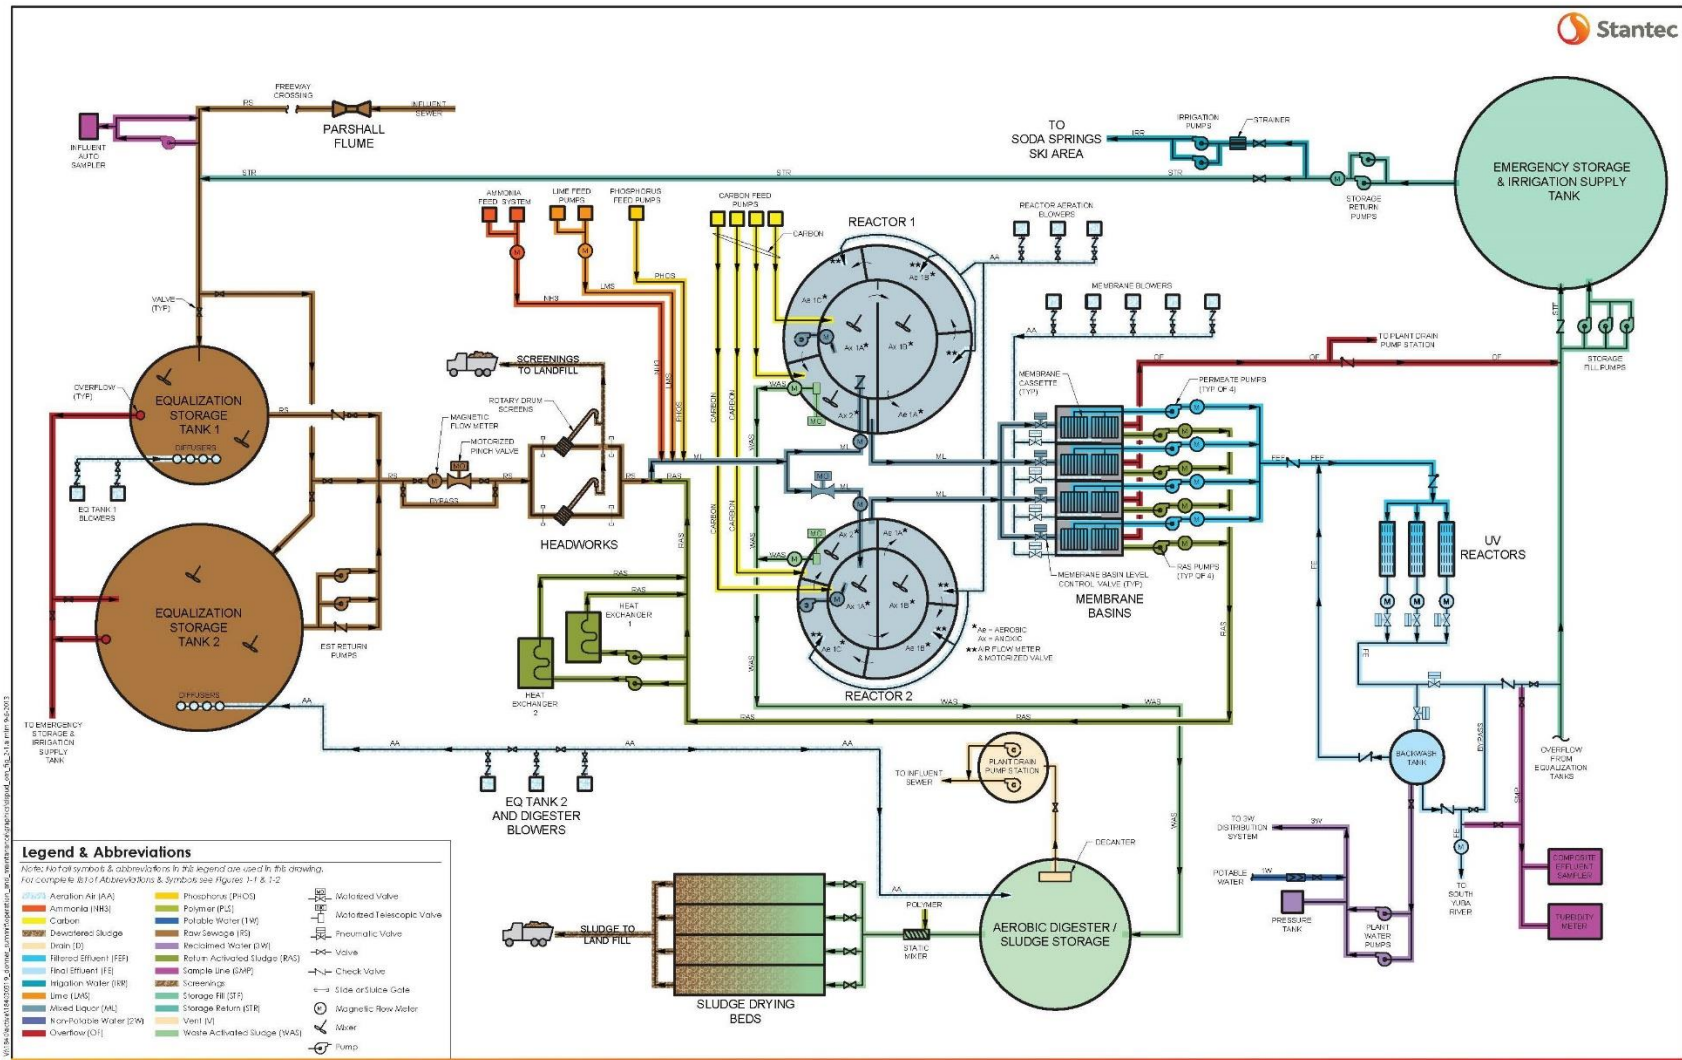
Stantec

FREEWAY CROSSING
RS
INFLUENT SEWER
PARSHALL FLUME
INFLUENT AUTO SAMPLER
STR
TO SODA SPRINGS SKI AREA
IRR
IRRIGATION PUMPS
STRAINER
STR
STORAGE RETURN PUMPS
EMERGENCY STORAGE & IRRIGATION SUPPLY TANK
AMMONIA FEED SYSTEM
LIME FEED PUMPS
PHOSPHORUS FEED PUMPS
CARBON FEED PUMPS
CARBON
REACTOR 1
REACTOR AERATION BLOWERS
AA
MEMBRANE BLOWERS
PHOS
NH3
LMS
VALVE (TYP)
OVERFLOW (TYP)
EQUALIZATION STORAGE TANK 1
DIFFUSERS
EQ TANK 1 BLOWERS
SCREENINGS TO LANDFILL
ROTARY DRUM SCREENS
MAGNETIC FLOW METER
MOTORIZED PINCH VALVE
BYPASS
HEADWORKS
Ae 1C
Ax 1A
Ax 1B
Ae 1B
Ae 1A
Ax 2
Ae 2
Ax 2A
Ax 1A
Ax 1B
Ae 1C
Ae 1B
WAS
ML
CARBON
RAS
MEMBRANE CASSETTE (TYP)
OF
TO PLANT DRAIN PUMP STATION
PERMEATE PUMPS (TYP OF 4)
STORAGE FILL PUMPS
STF
FEF
UV REACTORS
MEMBRANE BASIN LEVEL CONTROL VALVE (TYP)
RAS PUMPS (TYP OF 4)
MEMBRANE BASINS
*Ae = AEROBIC
Ax = ANOXIC
**AIR FLOW METER & MOTORIZED VALVE
REACTOR 2
EQUALIZATION STORAGE TANK 2
EST RETURN PUMPS
HEAT EXCHANGER 1
HEAT EXCHANGER 2
DIFFUSERS
TO EMERGENCY STORAGE & IRRIGATION SUPPLY TANK
AA
EQ TANK 2 AND DIGESTER BLOWERS
PLANT DRAIN PUMP STATION
TO INFLUENT SEWER
BACKWASH TANK
BYPASS
OVERFLOW FROM EQUALIZATION TANKS
FE
TO 3W DISTRIBUTION SYSTEM
3W
POTABLE WATER
1W
PRESSURE TANK
PLANT WATER PUMPS
TO SOUTH YUBA RIVER
SMP
COMPOSITE EFFLUENT SAMPLER
TURBIDITY METER
DECANTER
AEROBIC DIGESTER / SLUDGE STORAGE
POLYMER
STATIC MIXER
SLUDGE TO LAND FILL
SLUDGE DRYING BEDS

Legend & Abbreviations
Note: Not all symbols & abbreviations in this legend are used in this drawing. For complete list of Abbreviations & Symbols see Figures 1-1 & 1-2
Aeration Air (AA)
Ammonia (NH3)
Carbon
Dewatered Sludge
Drain (D)
Filtered Effluent (FEF)
Final Effluent (FE)
Irrigation Water (IRR)
Lime (LMS)
Mixed Liquor (ML)
Non-Potable Water (2W)
Overflow (OF)
Phosphorus (PHOS)
Polymer (PLS)
Potable Water (1W)
Raw Sewage (RS)
Reclaimed Water (3W)
Return Activated Sludge (RAS)
Sample Line (SMP)
Screenings
Storage Fill (STF)
Storage Return (STR)
Vent (V)
Waste Activated Sludge (WAS)
Motorized Valve
Motorized Telescopic Valve
Pneumatic Valve
Valve
Check Valve
Slide or Sluice Gate
Magnetic Flow Meter
Mixer
Pump